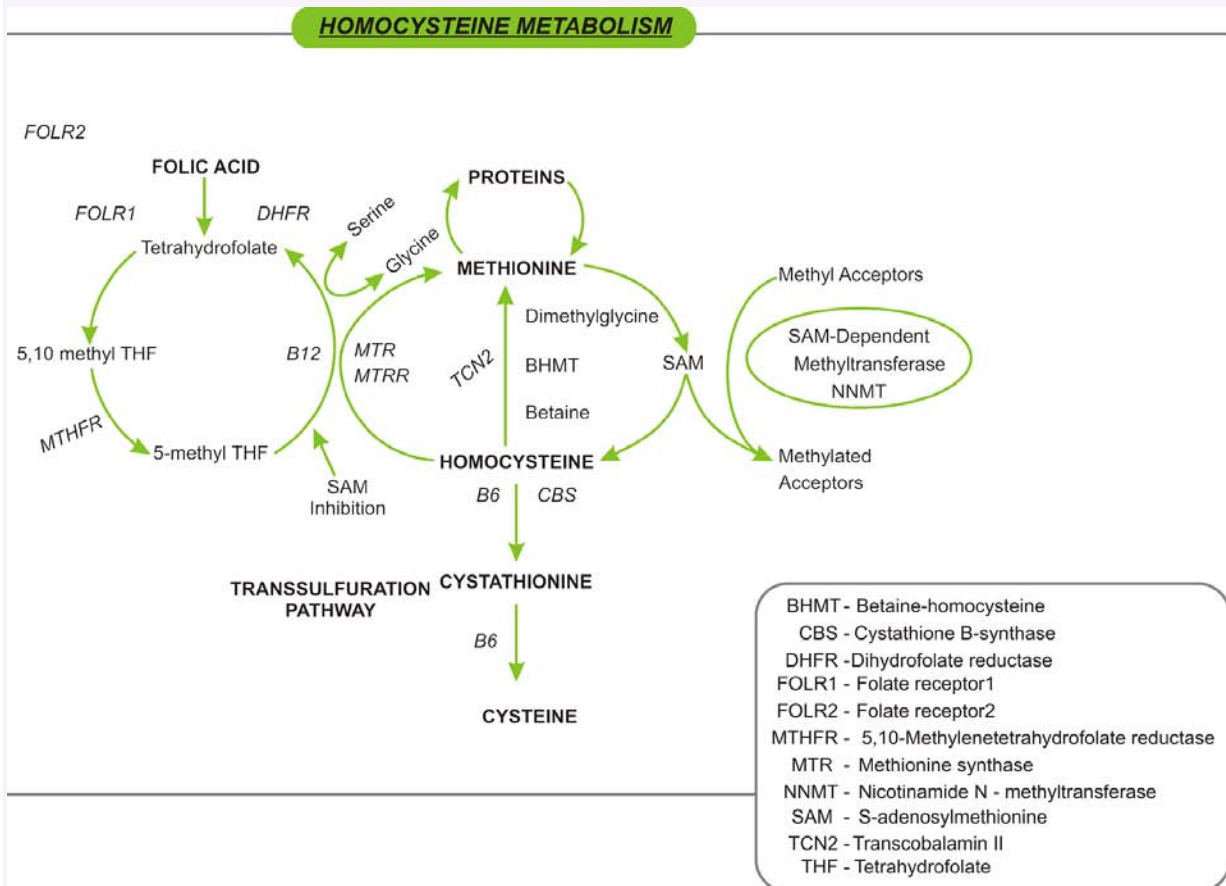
HOMOCYSTEINE METABOLISM

FOLR2

FOLIC ACID

FOLR1

DHFR

Tetrahydrofolate

Serine

Glycine

PROTEINS

METHIONINE

Methyl Acceptors

Dimethylglycine

SAM-Dependent Methyltransferase NNMT

5,10 methyl THF

B12

MTR
MTRR

TCN2

BHMT

SAM

Betaine

MTHFR

5-methyl THF

HOMOCYSTEINE

Methylated Acceptors

SAM Inhibition

B6

CBS

TRANSSULFURATION PATHWAY

CYSTATHIONINE

B6

CYSTEINE

BHMT - Betaine-homocysteine
CBS - Cystathione B-synthase
DHFR -Dihydrofolate reductase
FOLR1 - Folate receptor1
FOLR2 - Folate receptor2
MTHFR - 5,10-Methylenetetrahydrofolate reductase
MTR - Methionine synthase
NNMT - Nicotinamide N - methyltransferase
SAM - S-adenosylmethionine
TCN2 - Transcobalamin II
THF - Tetrahydrofolate